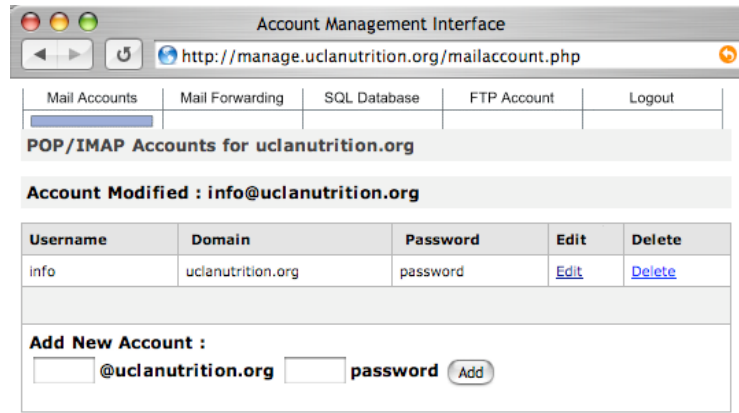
Account Management Interface

http://manage.uclanutrition.org/mailaccount.php

| Mail Accounts | Mail Forwarding | SQL Database | FTP Account | Logout |
|---|---|---|---|---|

POP/IMAP Accounts for uclanutrition.org

Account Modified : info@uclanutrition.org

| Username | Domain | Password | Edit | Delete |
|---|---|---|---|---|
| info | uclanutrition.org | password | Edit | Delete |

Add New Account :

@uclanutrition.org password Add